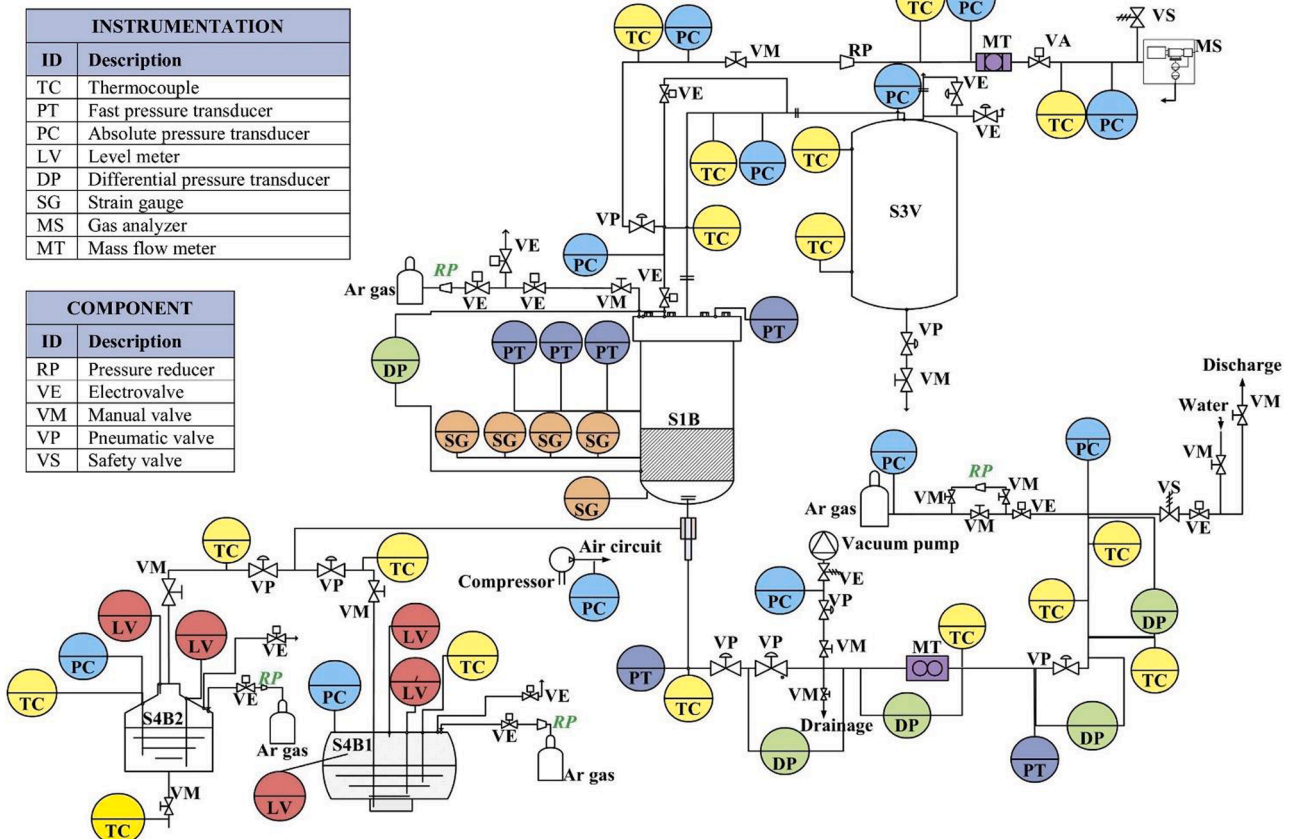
| INSTRUMENTATION | |
|---|---|
| ID | Description |
| TC | Thermocouple |
| PT | Fast pressure transducer |
| PC | Absolute pressure transducer |
| LV | Level meter |
| DP | Differential pressure transducer |
| SG | Strain gauge |
| MS | Gas analyzer |
| MT | Mass flow meter |

| COMPONENT | |
|---|---|
| ID | Description |
| RP | Pressure reducer |
| VE | Electrovalve |
| VM | Manual valve |
| VP | Pneumatic valve |
| VS | Safety valve |

TC PC VM RP TC PC MT VA VS MS VE VE PC VE TC PC TC TC PC S3V VP TC TC PC VE RP Ar gas VE VE VM VE PT PT PT PT DP VP VM S1B SG SG SG SG SG Discharge VM Water VM PC PC RP VM VM VS Ar gas VM VE VE TC Vacuum pump DP VE TC TC VM VP VP TC Air circuit Compressor PC PC VP TC VM LV LV VE LV MT TC VP VP VP PC RP TC PT TC VM DP TC LV VE VM Drainage DP TC S4B2 Ar gas PC VE S4B1 VE RP DP DP PT Ar gas LV VM TC